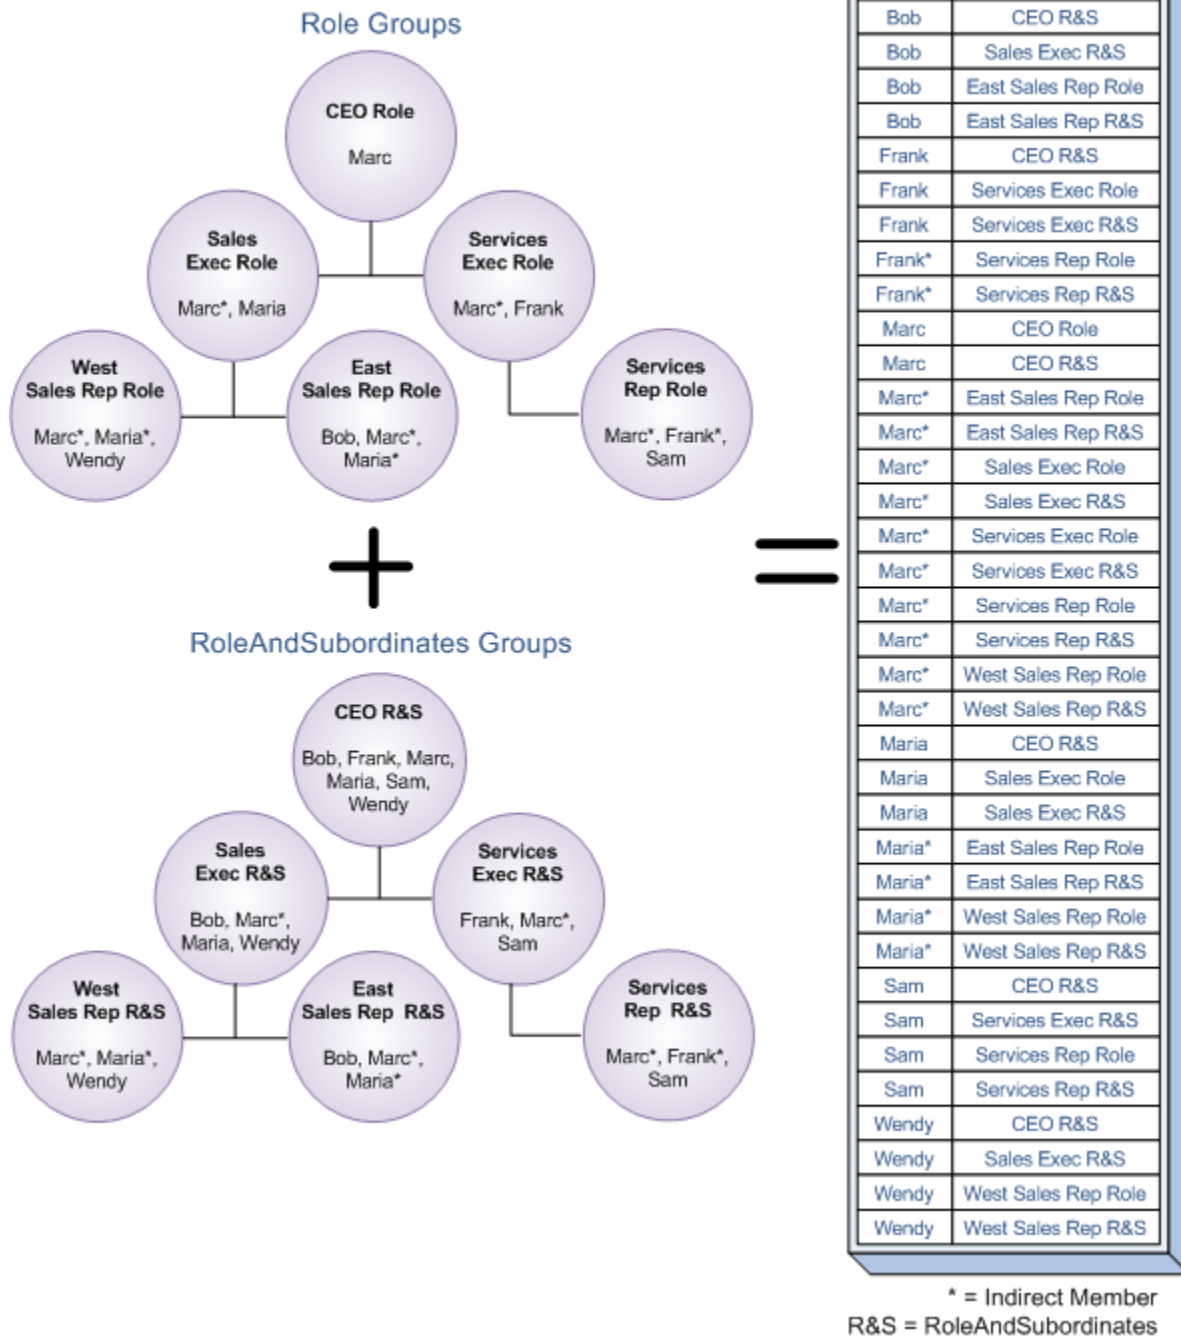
Role Groups

CEO Role
Marc

Sales Exec Role
Marc*, Maria

Services Exec Role
Marc*, Frank

West Sales Rep Role
Marc*, Maria*, Wendy

East Sales Rep Role
Bob, Marc*, Maria*

Services Rep Role
Marc*, Frank*, Sam

+

RoleAndSubordinates Groups

CEO R&S
Bob, Frank, Marc, Maria, Sam, Wendy

Sales Exec R&S
Bob, Marc*, Maria, Wendy

Services Exec R&S
Frank, Marc*, Sam

West Sales Rep R&S
Marc*, Maria*, Wendy

East Sales Rep R&S
Bob, Marc*, Maria*

Services Rep R&S
Marc*, Frank*, Sam

=

| | |
|---|---|
| Bob | CEO R&S |
| Bob | Sales Exec R&S |
| Bob | East Sales Rep Role |
| Bob | East Sales Rep R&S |
| Frank | CEO R&S |
| Frank | Services Exec Role |
| Frank | Services Exec R&S |
| Frank* | Services Rep Role |
| Frank* | Services Rep R&S |
| Marc | CEO Role |
| Marc | CEO R&S |
| Marc* | East Sales Rep Role |
| Marc* | East Sales Rep R&S |
| Marc* | Sales Exec Role |
| Marc* | Sales Exec R&S |
| Marc* | Services Exec Role |
| Marc* | Services Exec R&S |
| Marc* | Services Rep Role |
| Marc* | Services Rep R&S |
| Marc* | West Sales Rep Role |
| Marc* | West Sales Rep R&S |
| Maria | CEO R&S |
| Maria | Sales Exec Role |
| Maria | Sales Exec R&S |
| Maria* | East Sales Rep Role |
| Maria* | East Sales Rep R&S |
| Maria* | West Sales Rep Role |
| Maria* | West Sales Rep R&S |
| Sam | CEO R&S |
| Sam | Services Exec R&S |
| Sam | Services Rep Role |
| Sam | Services Rep R&S |
| Wendy | CEO R&S |
| Wendy | Sales Exec R&S |
| Wendy | West Sales Rep Role |
| Wendy | West Sales Rep R&S |

* = Indirect Member
R&S = RoleAndSubordinates